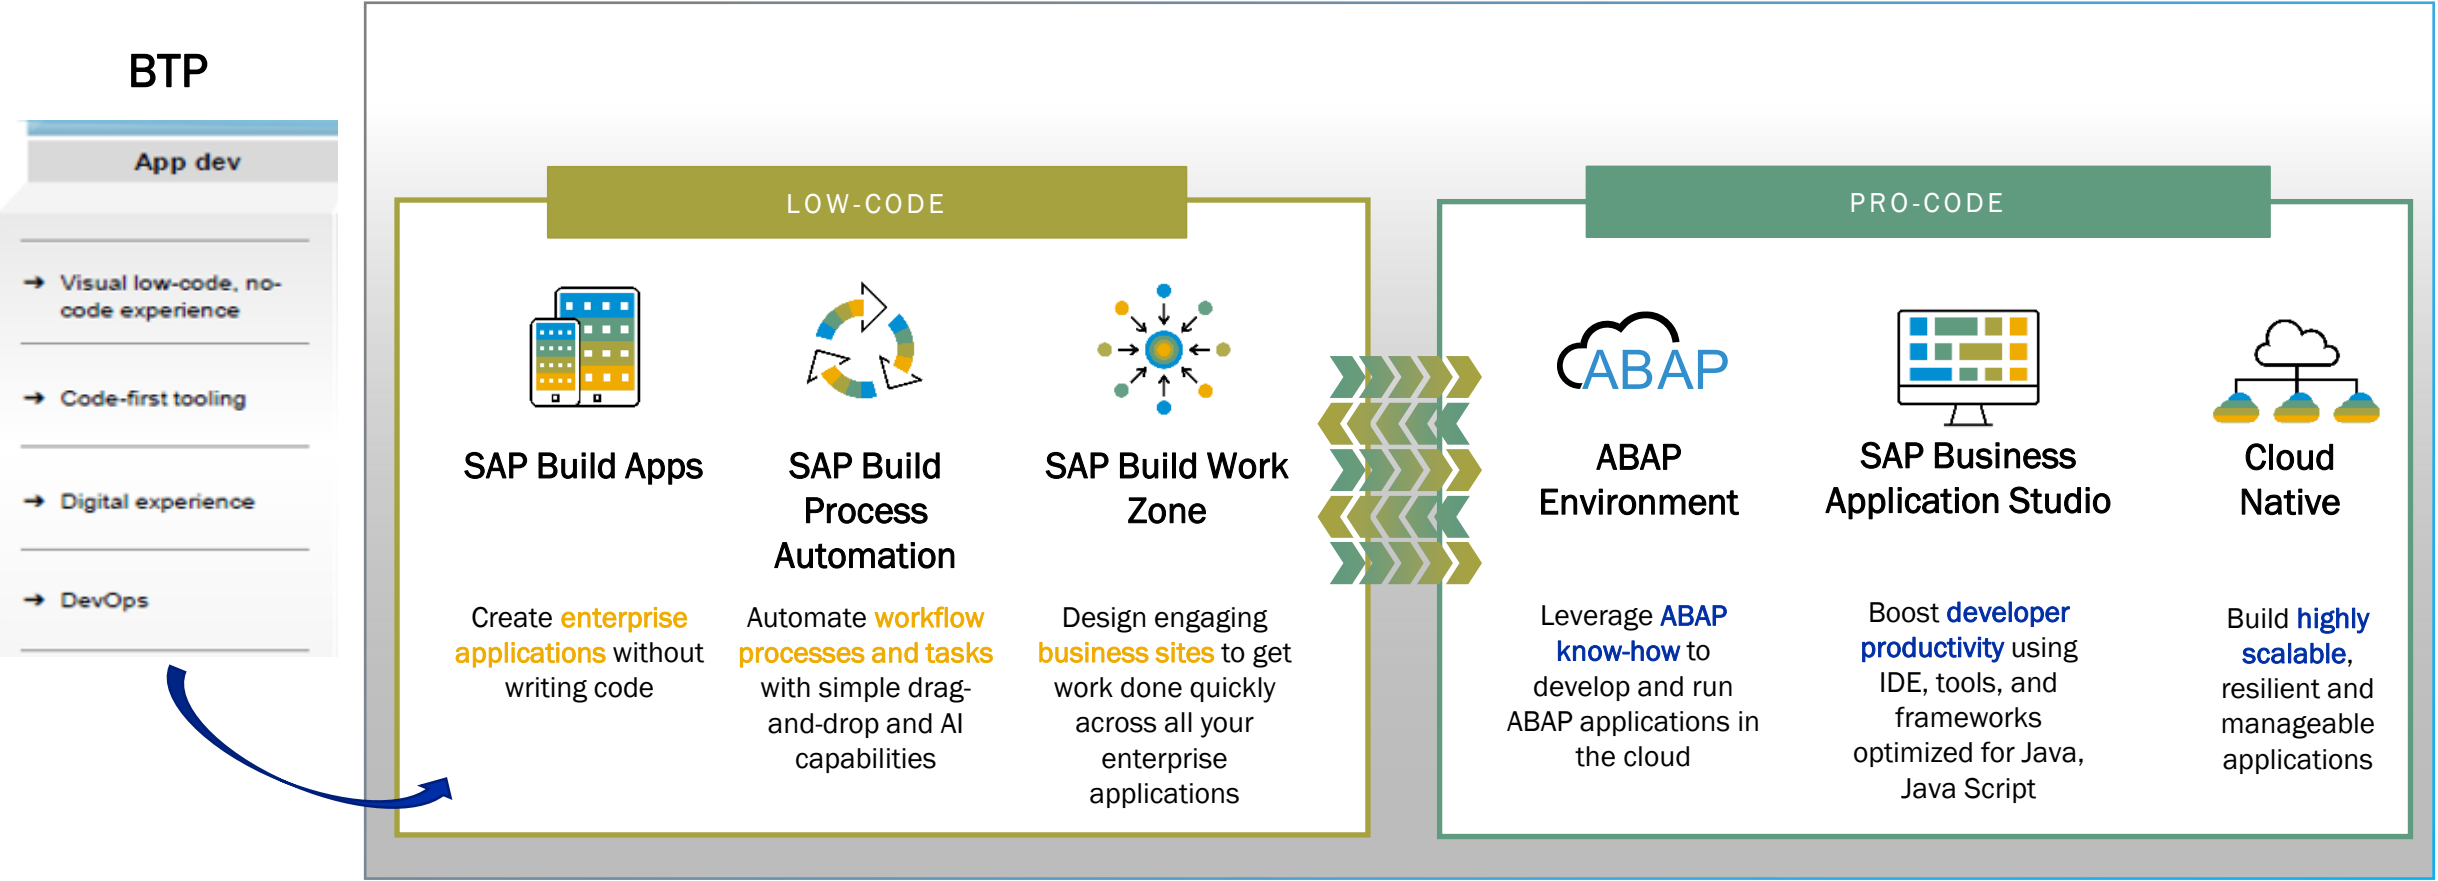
BTP

App dev

→ Visual low-code, no-code experience

→ Code-first tooling

→ Digital experience

→ DevOps

LOW-CODE

SAP Build Apps

Create enterprise applications without writing code

SAP Build Process Automation

Automate workflow processes and tasks with simple drag-and-drop and AI capabilities

SAP Build Work Zone

Design engaging business sites to get work done quickly across all your enterprise applications

PRO-CODE

ABAP

ABAP Environment

Leverage ABAP know-how to develop and run ABAP applications in the cloud

SAP Business Application Studio

Boost developer productivity using IDE, tools, and frameworks optimized for Java, Java Script

Cloud Native

Build highly scalable, resilient and manageable applications